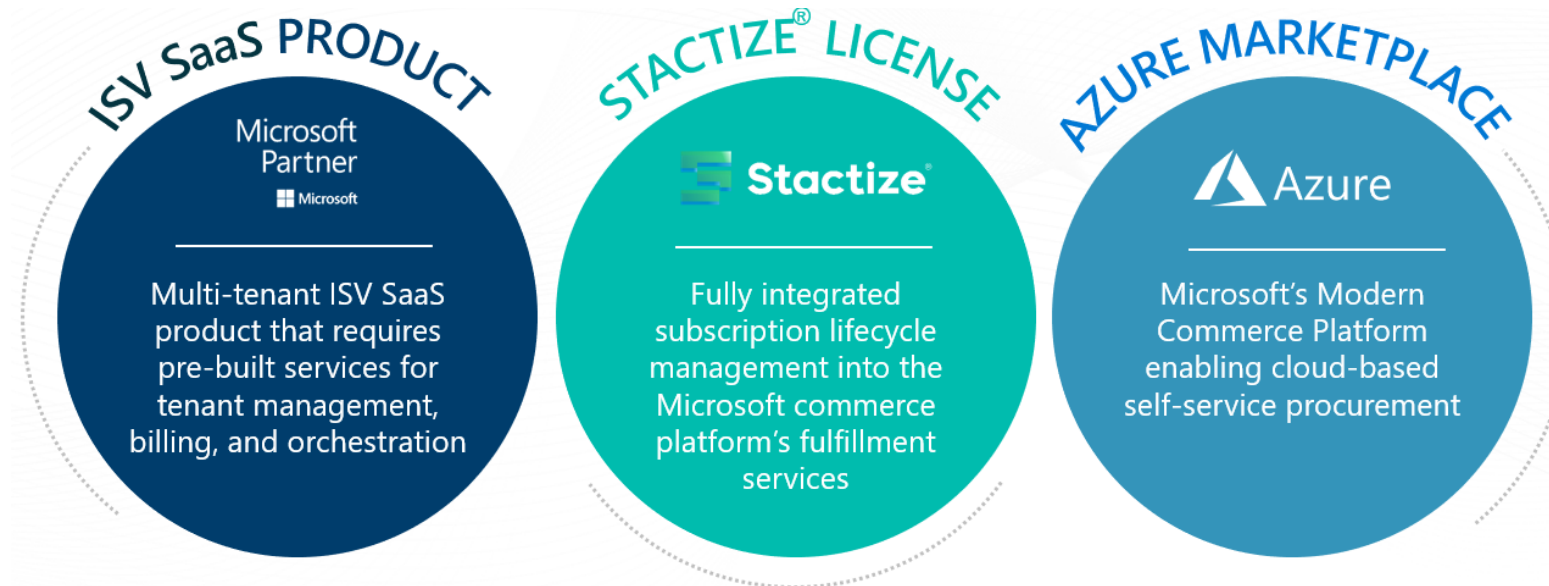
ISV SaaS PRODUCT

Microsoft Partner

Microsoft

Multi-tenant ISV SaaS product that requires pre-built services for tenant management, billing, and orchestration

STACTIZE® LICENSE

Stactize®

Fully integrated subscription lifecycle management into the Microsoft commerce platform's fulfillment services

AZURE MARKETPLACE

Azure

Microsoft's Modern Commerce Platform enabling cloud-based self-service procurement